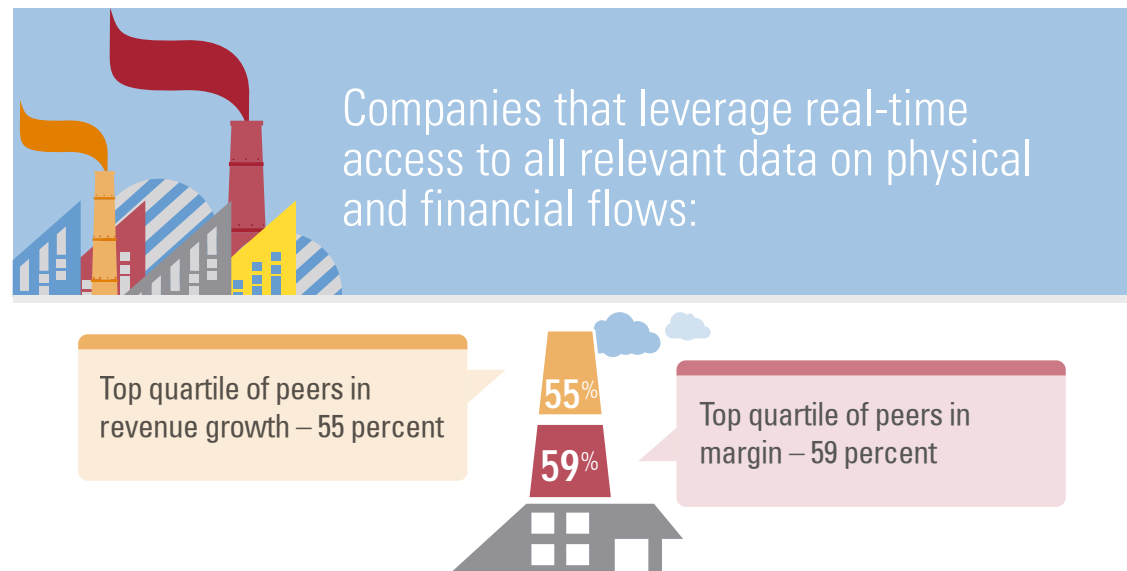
Companies that leverage real-time access to all relevant data on physical and financial flows:

Top quartile of peers in revenue growth – 55 percent

55%

59%

Top quartile of peers in margin – 59 percent